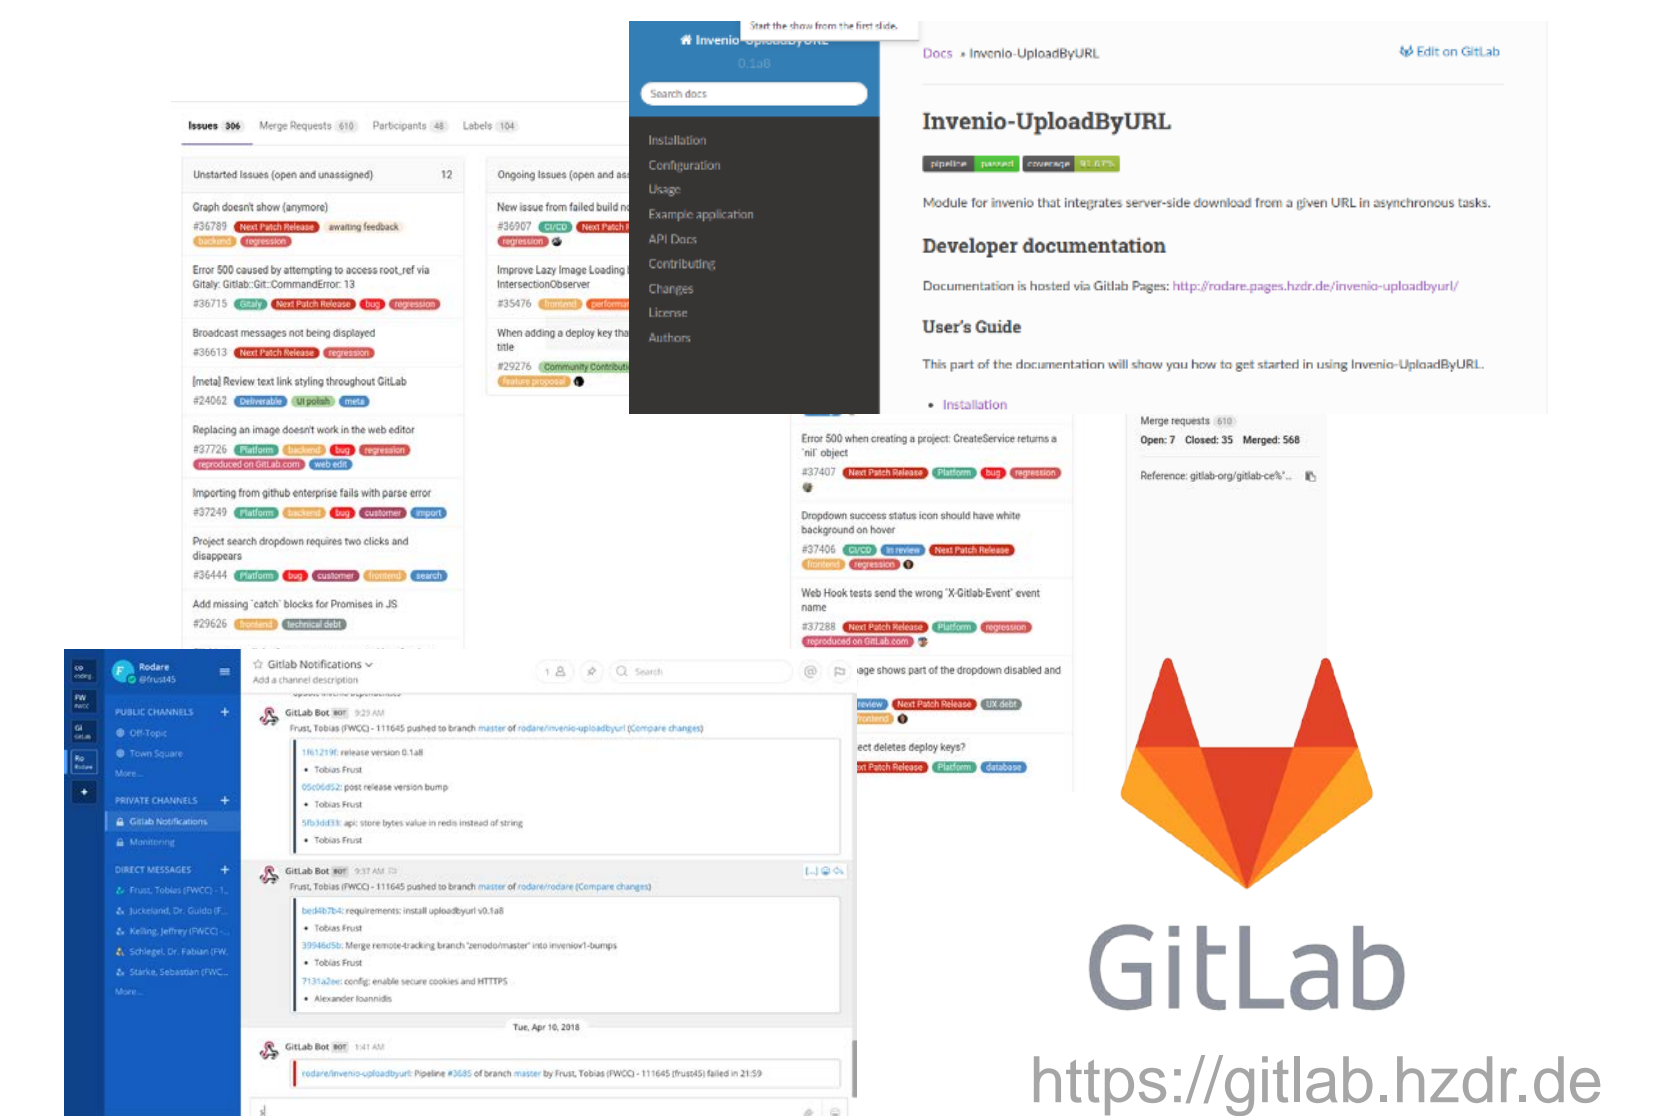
Issues 306 Merge Requests 610 Participants 48 Labels 104

Unstarted Issues (open and unassigned) 12

Graph doesn't show (anymore)
#36789 Next Patch Release awaiting feedback backend regression

Error 500 caused by attempting to access root_ref via Gitaly: Gitlab::Git::CommandError: 13
#36715 Gitaly Next Patch Release bug regression

Broadcast messages not being displayed
#36613 Next Patch Release regression

[meta] Review text link styling throughout GitLab
#24062 Deliverable UI polish meta

Replacing an image doesn't work in the web editor
#37726 Platform backend bug regression reproduced on GitLab.com web edit

Importing from github enterprise fails with parse error
#37249 Platform backend bug customer import

Project search dropdown requires two clicks and disappears
#36444 Platform bug customer frontend search

Add missing `catch` blocks for Promises in JS
#29626 frontend technical debt

Ongoing Issues (open and as

New issue from failed build n
#36907 CI/CD Next Patch regression

Improve Lazy Image Loading IntersectionObserver
#35476 frontend performa

When adding a deploy key tha title
#29276 Community Contributi Feature proposal

Start the show from the first slide.

Invenio-UploadByURL
0.1a8

Search docs

Installation
Configuration
Usage
Example application
API Docs
Contributing
Changes
License
Authors

Docs » Invenio-UploadByURL Edit on GitLab

Invenio-UploadByURL

pipeline passed coverage 91.67%

Module for invenio that integrates server-side download from a given URL in asynchronous tasks.

Developer documentation

Documentation is hosted via Gitlab Pages: http://rodare.pages.hzdr.de/invenio-uploadbyurl/

User's Guide

This part of the documentation will show you how to get started in using Invenio-UploadByURL.

• Installation

Error 500 when creating a project: CreateService returns a 'nil' object
#37407 Next Patch Release Platform bug regression

Dropdown success status icon should have white background on hover
#37406 CI/CD In review Next Patch Release frontend regression

Web Hook tests send the wrong 'X-Gitlab-Event' event name
#37288 Next Patch Release Platform regression reproduced on GitLab.com

age shows part of the dropdown disabled and
review Next Patch Release UX debt frontend

ect deletes deploy keys?
xt Patch Release Platform database

Merge requests 610
Open: 7 Closed: 35 Merged: 568

Reference: gitlab-org/gitlab-ce%'...

Rodare @frust45

PUBLIC CHANNELS
Off-Topic
Town Square
More...

PRIVATE CHANNELS
Gitlab Notifications
Monitoring

DIRECT MESSAGES
Frust, Tobias (FWCC) - 1...
Juckeland, Dr. Guido (F...
Kelling, Jeffrey (FWCC)...
Schlegel, Dr. Fabian (FW...
Starke, Sebastian (FWC...
More...

Gitlab Notifications
Add a channel description

Search

GitLab Bot BOT 9:23 AM
Frust, Tobias (FWCC) - 111645 pushed to branch master of rodare/invenio-uploadbyurl (Compare changes)
1f61219f: release version 0.1a8
• Tobias Frust
05c06d52: post release version bump
• Tobias Frust
5fb3dd33: api: store bytes value in redis instead of string
• Tobias Frust

GitLab Bot BOT 9:37 AM
Frust, Tobias (FWCC) - 111645 pushed to branch master of rodare/rodare (Compare changes)
bed4b7b4: requirements: install uploadbyurl v0.1a8
• Tobias Frust
39946d5b: Merge remote-tracking branch 'zenodo/master' into inveniov1-bumps
• Tobias Frust
7131a2ee: config: enable secure cookies and HTTPS
• Alexander Ioannidis

Tue, Apr 10, 2018

GitLab Bot BOT 1:41 AM
rodare/invenio-uploadbyurl: Pipeline #3685 of branch master by Frust, Tobias (FWCC) - 111645 (frust45) failed in 21:59

GitLab

https://gitlab.hzdr.de